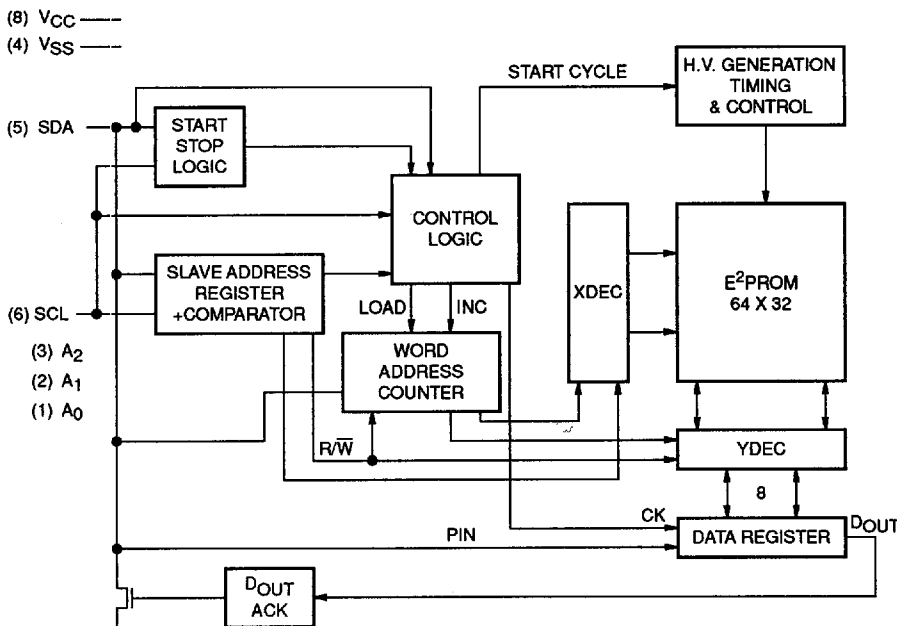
(8) $V_{CC}$
(4) $V_{SS}$

(5) SDA

START STOP LOGIC

START CYCLE

H.V. GENERATION TIMING & CONTROL

CONTROL LOGIC

XDEC

$E^2$PROM 64 X 32

SLAVE ADDRESS REGISTER +COMPARATOR

(6) SCL

LOAD

INC

WORD ADDRESS COUNTER

(3) $A_2$
(2) $A_1$
(1) $A_0$

R/$\overline{W}$

YDEC

8

CK

PIN

DATA REGISTER

$D_{OUT}$

$D_{OUT}$ ACK